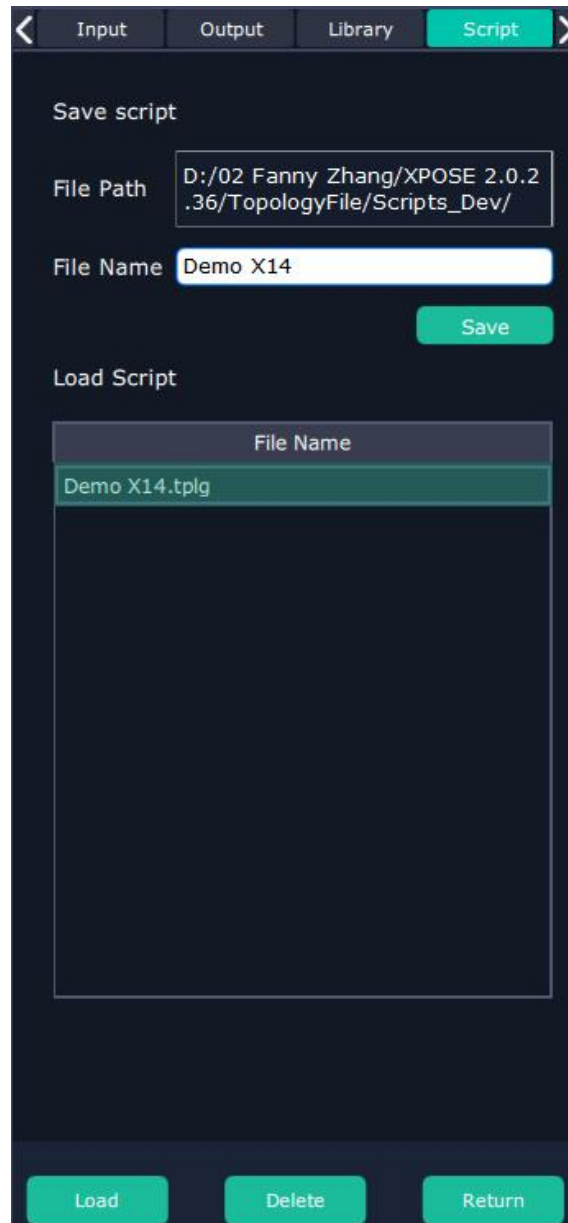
Input Output Library Script

Save script

File Path D:/02 Fanny Zhang/XPOSE 2.0.2.36/TopologyFile/Scripts_Dev/

File Name Demo X14

Save

Load Script

| File Name |
|---|
| Demo X14.tplg |

Load Delete Return